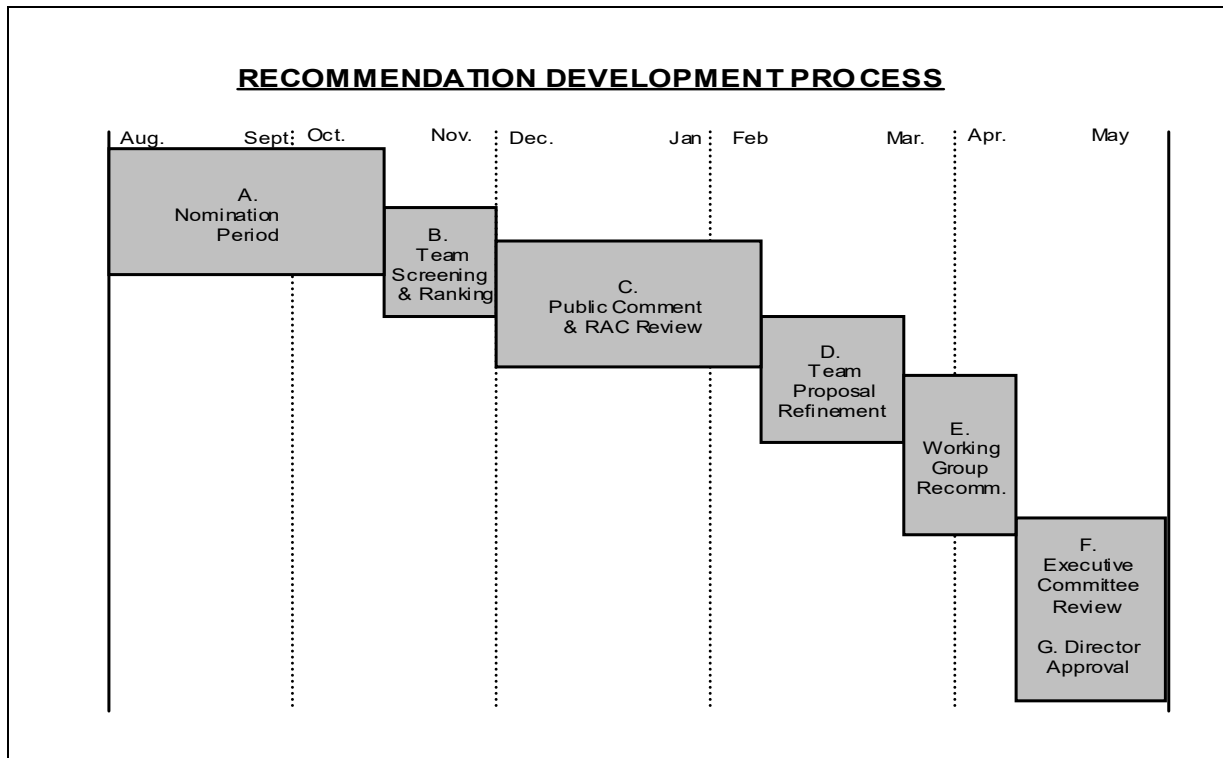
RECOMMENDATION DEVELOPMENT PROCESS

Aug. Sept. Oct. Nov. Dec. Jan Feb Mar. Apr. May

A. Nomination Period

B. Team Screening & Ranking

C. Public Comment & RAC Review

D. Team Proposal Refinement

E. Working Group Recomm.

F. Executive Committee Review

G. Director Approval